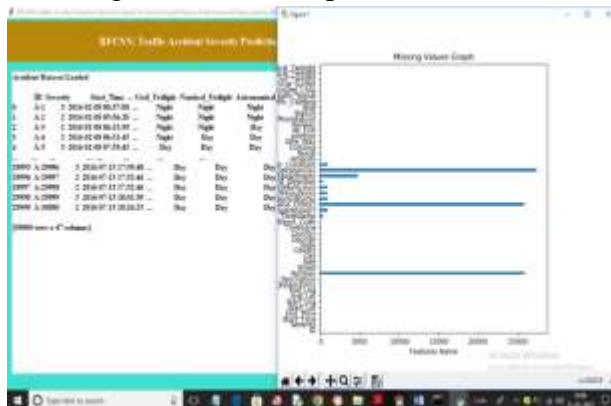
RFCNN: Traffic Accident Severity Predictio

Accident Dataset Loaded

ID Severity Start_Time ... Civil_Twilight Nautical_Twilight Astronomical_Twilight
0 A-1 3 2016-02-08 05:46:00 ... Night Night Night
1 A-2 2 2016-02-08 06:07:59 ... Night Night Night
2 A-3 2 2016-02-08 06:49:27 ... Night Night Day
3 A-4 3 2016-02-08 07:23:34 ... Night Day Day
4 A-5 2 2016-02-08 07:39:07 ... Day Day Day

29995 A-29996 3 2016-07-13 17:50:48 ... Day Day Day
29996 A-29997 2 2016-07-13 17:52:44 ... Day Day Day
29997 A-29998 2 2016-07-13 17:52:44 ... Day Day Day
29998 A-29999 2 2016-07-13 18:01:39 ... Day Day Day
29999 A-30000 3 2016-07-13 18:24:21 ... Day Day Day

[30000 rows x 47 columns]

Figure 1

Missing Values Graph

0 5000 10000 15000 20000 25000

Features Name

Activate Windows

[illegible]